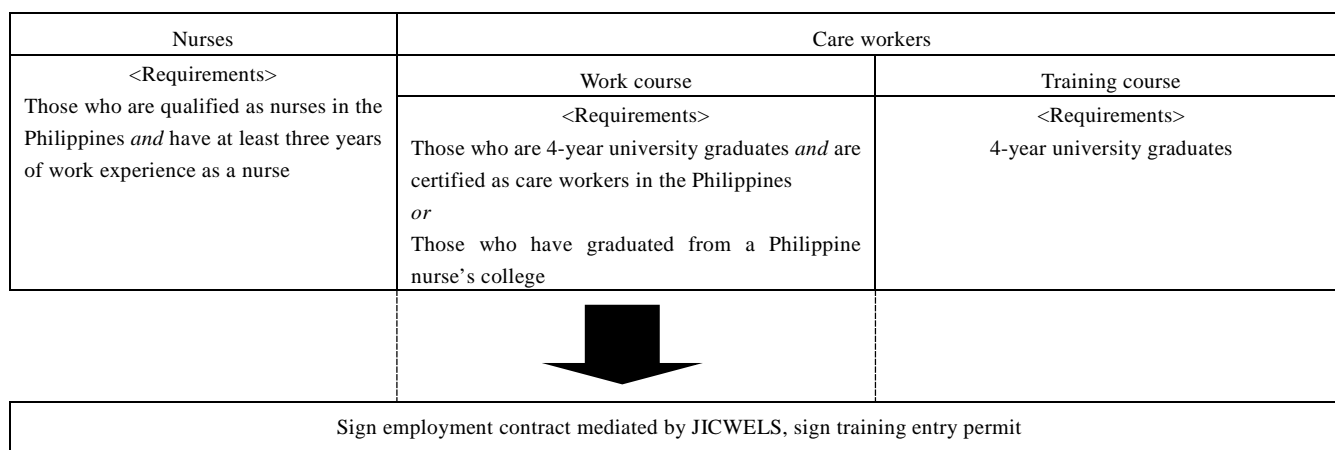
| Nurses | Care workers | |
|---|---|---|
| | Work course | Training course |
| <Requirements> Those who are qualified as nurses in the Philippines *and* have at least three years of work experience as a nurse | <Requirements> Those who are 4-year university graduates *and* are certified as care workers in the Philippines *or* Those who have graduated from a Philippine nurse's college | <Requirements> 4-year university graduates |

Sign employment contract mediated by JICWELS, sign training entry permit